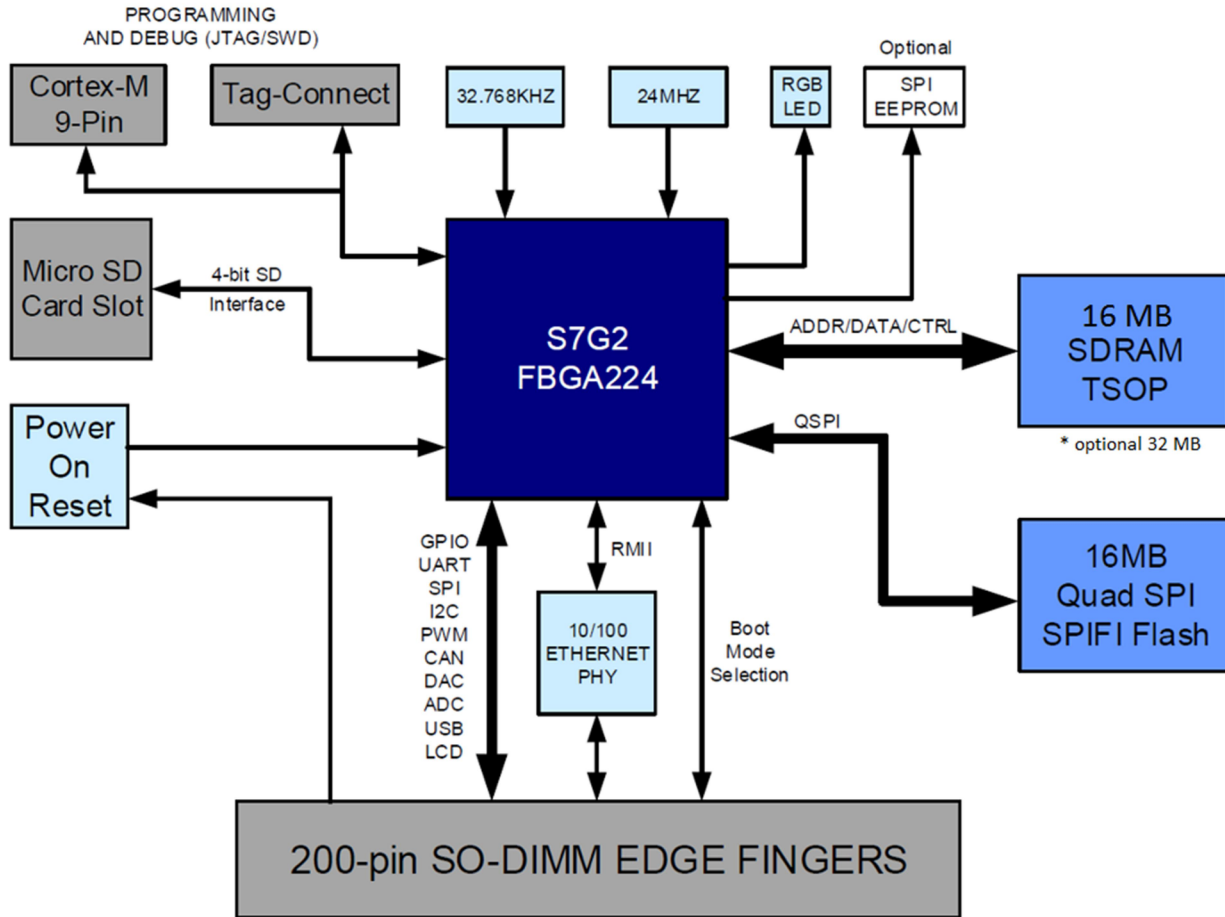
PROGRAMMING AND DEBUG (JTAG/SWD)

Cortex-M 9-Pin

Tag-Connect

32.768KHZ

24MHZ

RGB LED

Optional

SPI EEPROM

Micro SD Card Slot

4-bit SD Interface

S7G2 FBGA224

ADDR/DATA/CTRL

16 MB SDRAM TSOP

* optional 32 MB

Power On Reset

QSPI

GPIO UART SPI I2C PWM CAN DAC ADC USB LCD

RMII

10/100 ETHERNET PHY

Boot Mode Selection

16MB Quad SPI SPIFI Flash

200-pin SO-DIMM EDGE FINGERS